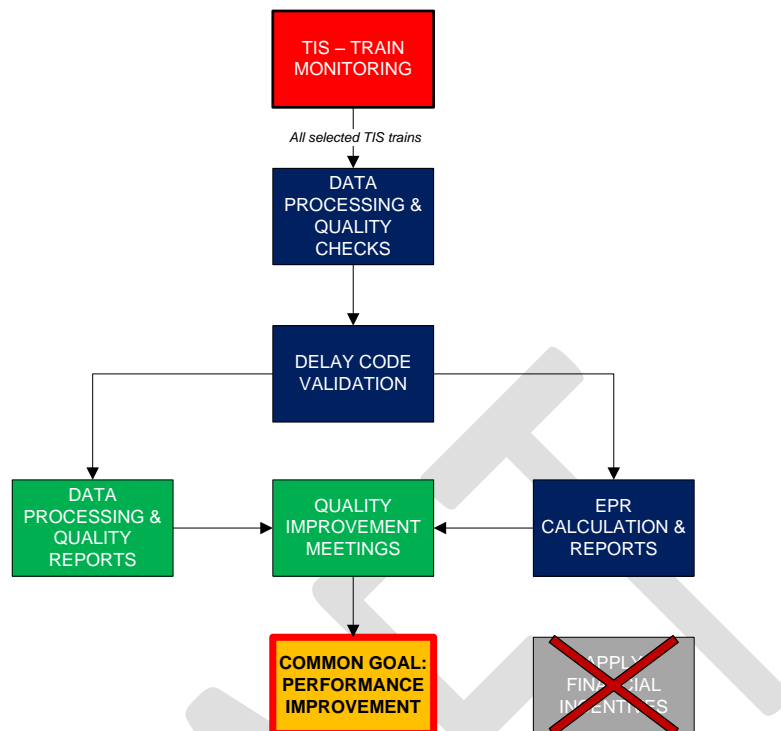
TIS – TRAIN MONITORING

All selected TIS trains

DATA PROCESSING & QUALITY CHECKS

DELAY CODE VALIDATION

DATA PROCESSING & QUALITY REPORTS

QUALITY IMPROVEMENT MEETINGS

EPR CALCULATION & REPORTS

COMMON GOAL: PERFORMANCE IMPROVEMENT

APPLY FINANCIAL INCENTIVES